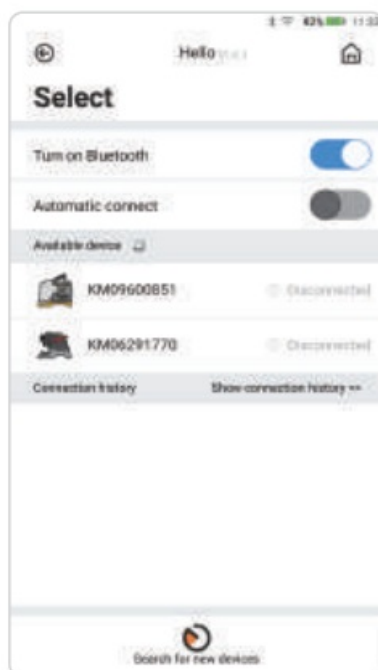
63% 11:33

Hello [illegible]

Select

Turn on Bluetooth

Automatic connect

Available device

KM09600851

Disconnected

KM06291770

Disconnected

Connection history

Show connection history >>

Search for new devices